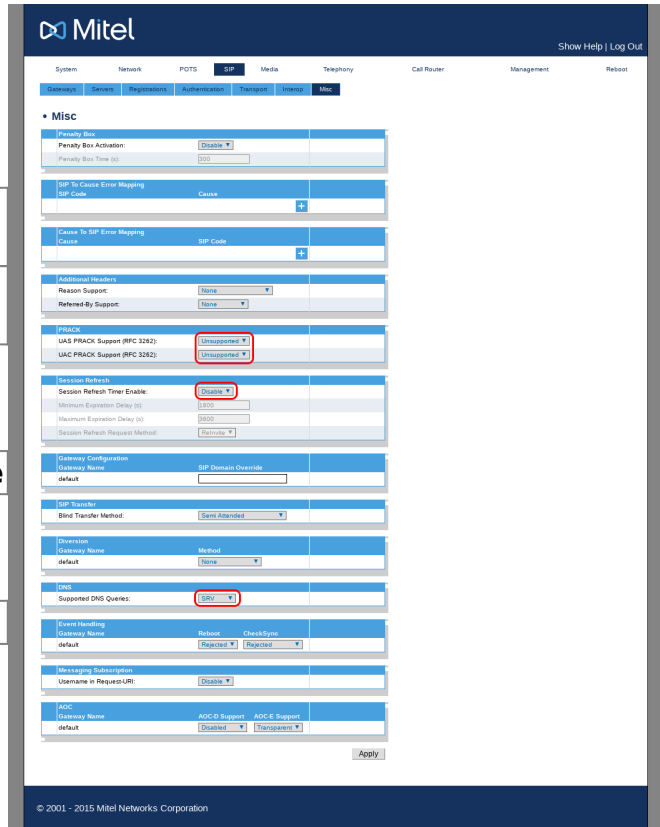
Mitel

Show Help | Log Out

System Network POTS SIP Media Telephony Call Router Management Reboot

Gateways Servers Registrations Authentication Transport Interop Misc

• Misc

| Penalty Box | |
|---|---|
| Penalty Box Activation: | Disable ▼ |
| Penalty Box Time (s): | 300 |

| SIP To Cause Error Mapping | |
|---|---|
| SIP Code | Cause |
| | + |

| Cause To SIP Error Mapping | |
|---|---|
| Cause | SIP Code |
| | + |

| Additional Headers | |
|---|---|
| Reason Support: | None ▼ |
| Referred-By Support: | None ▼ |

| PRACK | |
|---|---|
| UAS PRACK Support (RFC 3262): | Unsupported ▼ |
| UAC PRACK Support (RFC 3262): | Unsupported ▼ |

| Session Refresh | |
|---|---|
| Session Refresh Timer Enable: | Disable ▼ |
| Minimum Expiration Delay (s): | 1800 |
| Maximum Expiration Delay (s): | 3600 |
| Session Refresh Request Method: | ReInvite ▼ |

| Gateway Configuration | |
|---|---|
| Gateway Name | SIP Domain Override |
| default | |

| SIP Transfer | |
|---|---|
| Blind Transfer Method: | Semi Attended ▼ |

| Diversion | |
|---|---|
| Gateway Name | Method |
| default | None ▼ |

| DNS | |
|---|---|
| Supported DNS Queries: | SRV ▼ |

| Event Handling | | |
|---|---|---|
| Gateway Name | Reboot | CheckSync |
| default | Rejected ▼ | Rejected ▼ |

| Messaging Subscription | |
|---|---|
| Username in Request-URI: | Disable ▼ |

| AOC | | |
|---|---|---|
| Gateway Name | AOC-D Support | AOC-E Support |
| default | Disabled ▼ | Transparent ▼ |

Apply

© 2001 - 2015 Mitel Networks Corporation